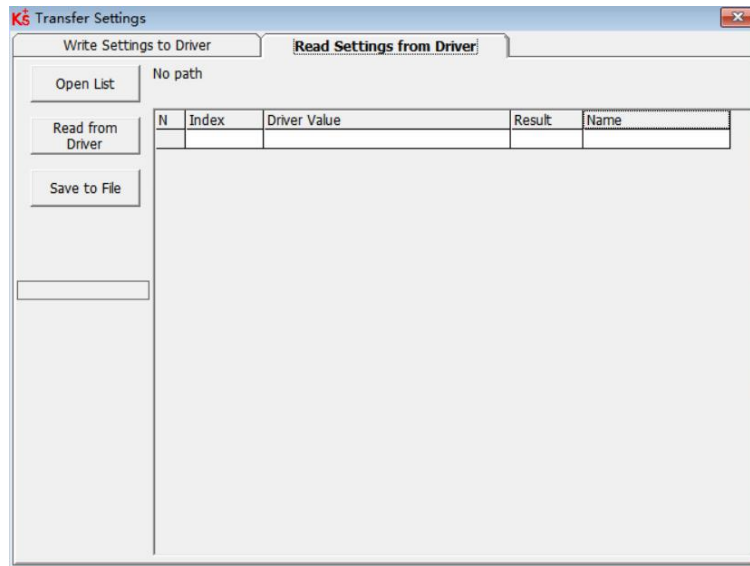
KS Transfer Settings

Write Settings to Driver

Read Settings from Driver

Open List

No path

Read from Driver

Save to File

| N | Index | Driver Value | Result | Name |
|---|---|---|---|---|
| | | | | |